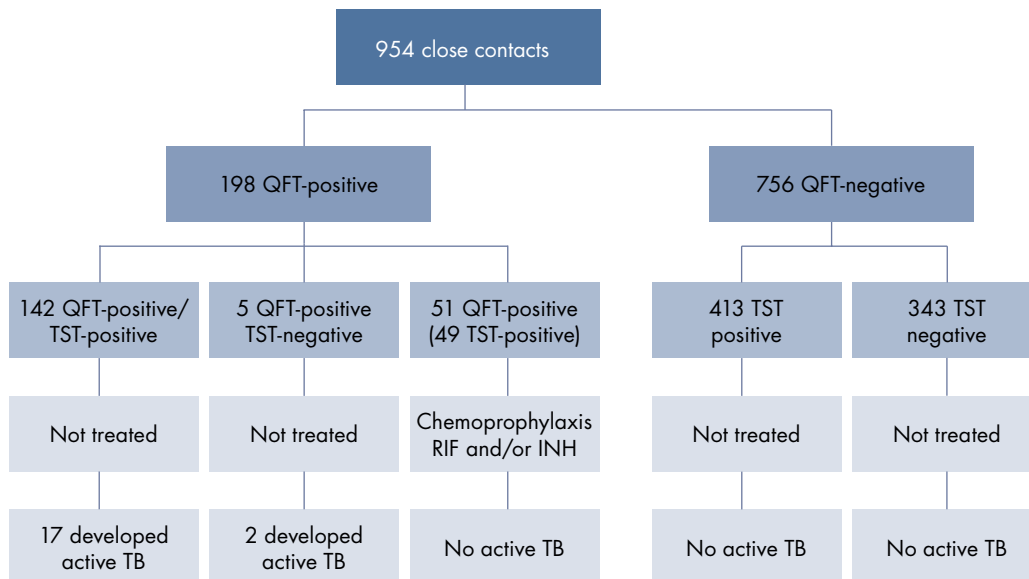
954 close contacts

198 QFT-positive

756 QFT-negative

142 QFT-positive/ TST-positive

5 QFT-positive TST-negative

51 QFT-positive (49 TST-positive)

413 TST positive

343 TST negative

Not treated

Not treated

Chemoprophylaxis RIF and/or INH

Not treated

Not treated

17 developed active TB

2 developed active TB

No active TB

No active TB

No active TB